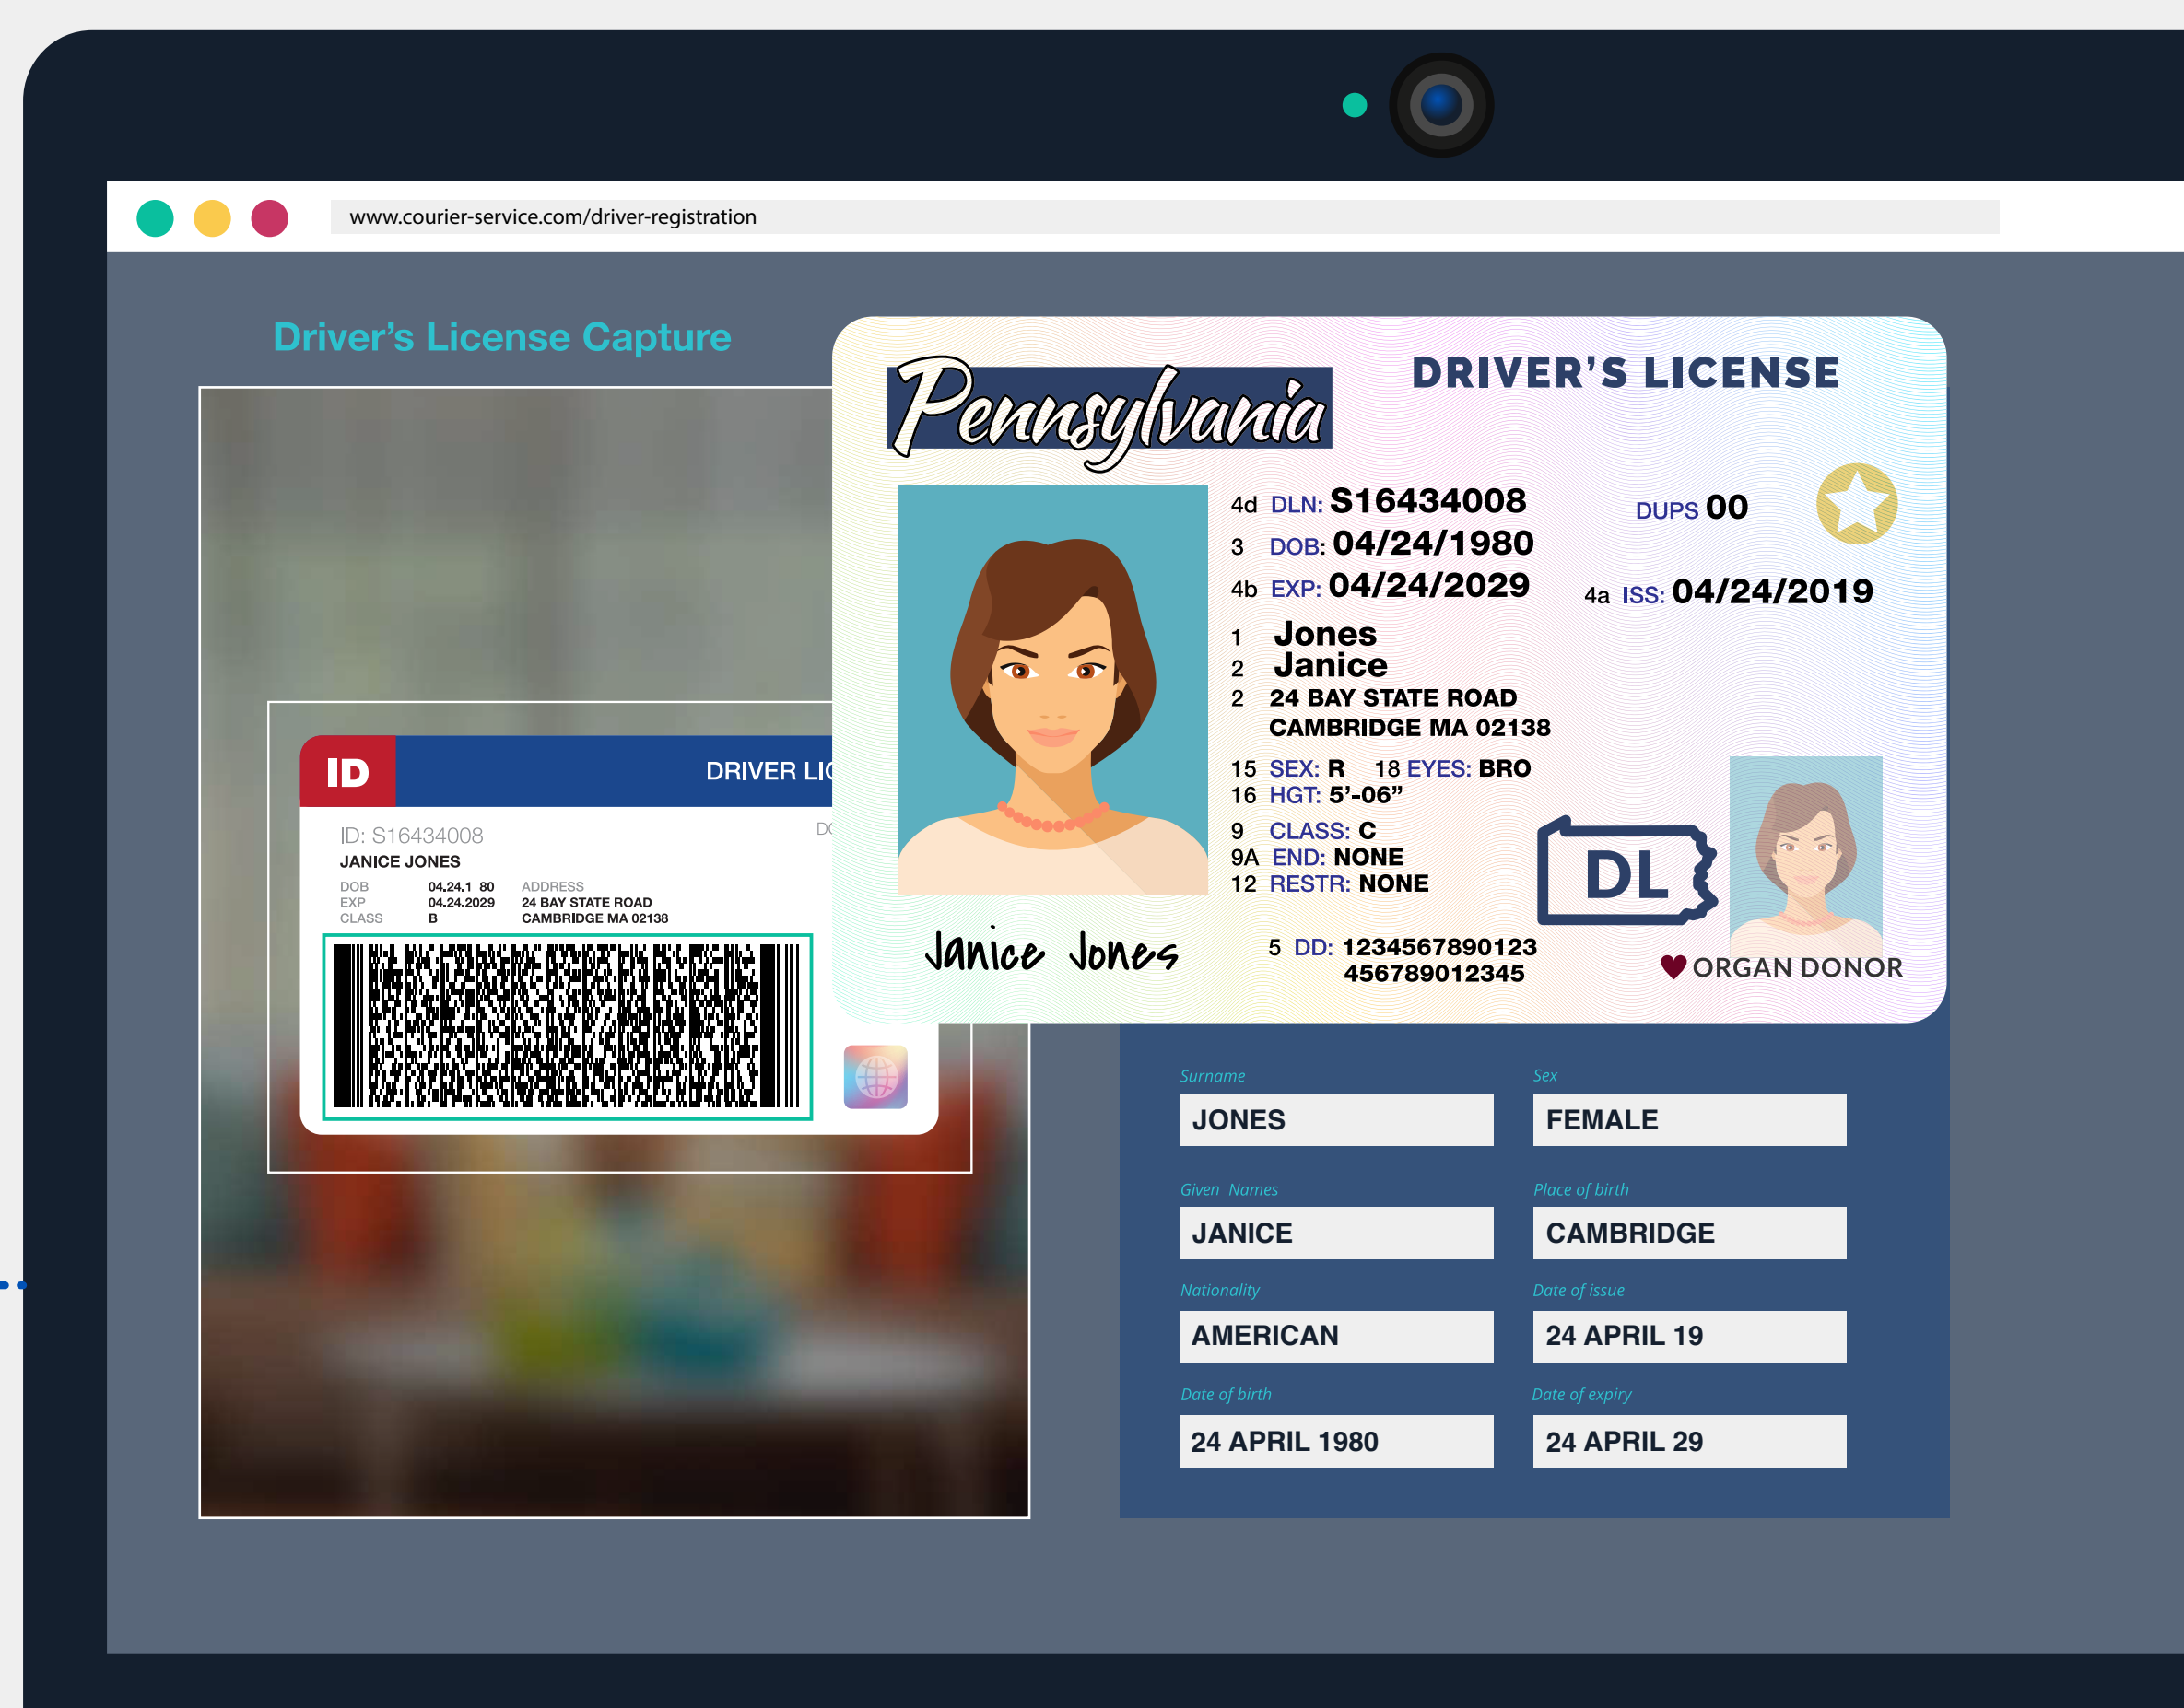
www.courier-service.com/driver-registration

Driver's License Capture

ID DRIVER LIC

ID: S16434008
JANICE JONES

DOB 04.24.1 80
EXP 04.24.2029
CLASS B

ADDRESS
24 BAY STATE ROAD
CAMBRIDGE MA 02138

DC

Pennsylvania

DRIVER'S LICENSE

4d DLN: S16434008
3 DOB: 04/24/1980
4b EXP: 04/24/2029

DUPS 00

4a ISS: 04/24/2019

1 Jones
2 Janice
2 24 BAY STATE ROAD
CAMBRIDGE MA 02138

15 SEX: R 18 EYES: BRO
16 HGT: 5'-06"

9 CLASS: C
9A END: NONE
12 RESTR: NONE

DL

Janice Jones

5 DD: 1234567890123
456789012345

ORGAN DONOR

Surname
JONES

Sex
FEMALE

Given Names
JANICE

Place of birth
CAMBRIDGE

Nationality
AMERICAN

Date of issue
24 APRIL 19

Date of birth
24 APRIL 1980

Date of expiry
24 APRIL 29